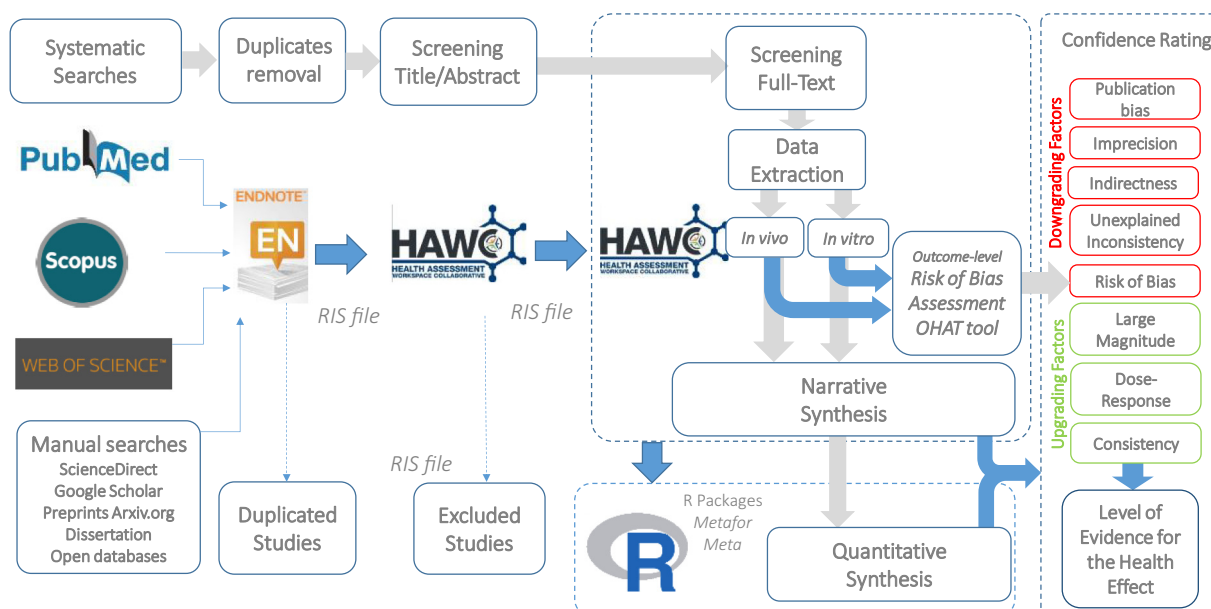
Systematic Searches

Duplicates removal

Screening Title/Abstract

Screening Full-Text

Confidence Rating

PubMed

Scopus

WEB OF SCIENCE™

ENDNOTE

EN

RIS file

HAWC
HEALTH ASSESSMENT WORKSPACE COLLABORATIVE

RIS file

HAWC
HEALTH ASSESSMENT WORKSPACE COLLABORATIVE

Data Extraction

In vivo

In vitro

Outcome-level
Risk of Bias Assessment
OHAT tool

Narrative Synthesis

Publication bias

Imprecision

Indirectness

Unexplained Inconsistency

Risk of Bias

Downgrading Factors

Large Magnitude

Dose-Response

Consistency

Upgrading Factors

Manual searches
ScienceDirect
Google Scholar
Preprints Arxiv.org
Dissertation
Open databases

Duplicated Studies

RIS file

Excluded Studies

R Packages
Metafor
Meta

R

Quantitative Synthesis

Level of Evidence for the Health Effect